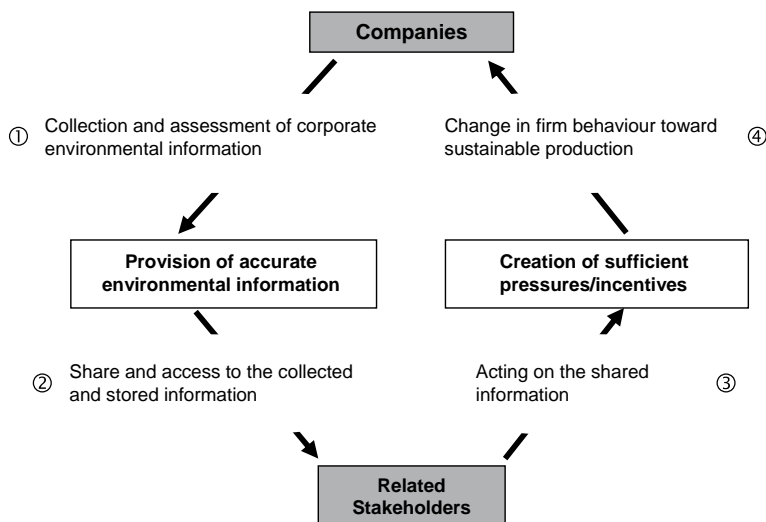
Companies

① Collection and assessment of corporate environmental information

Change in firm behaviour toward sustainable production ④

Provision of accurate environmental information

Creation of sufficient pressures/incentives

② Share and access to the collected and stored information

Acting on the shared information ③

Related Stakeholders